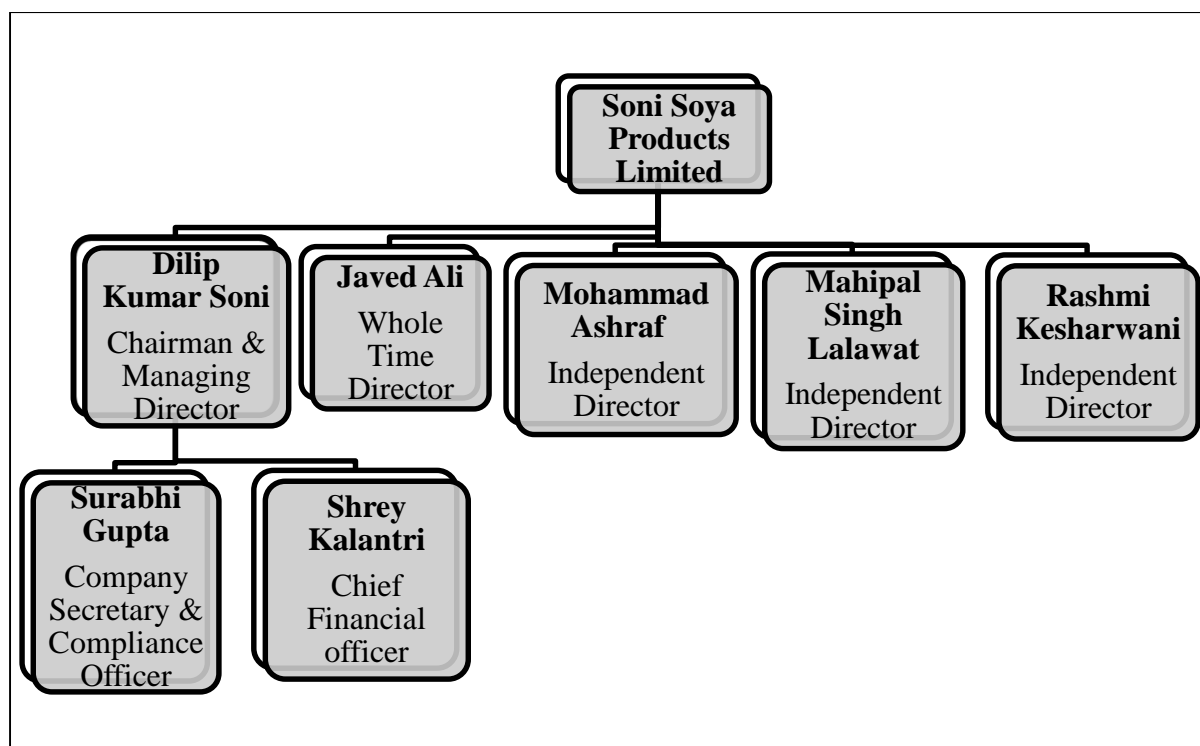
Soni Soya Products Limited

Dilip Kumar Soni
Chairman & Managing Director

Javed Ali
Whole Time Director

Mohammad Ashraf
Independent Director

Mahipal Singh Lalawat
Independent Director

Rashmi Kesharwani
Independent Director

Surabhi Gupta
Company Secretary & Compliance Officer

Shrey Kalantri
Chief Financial officer